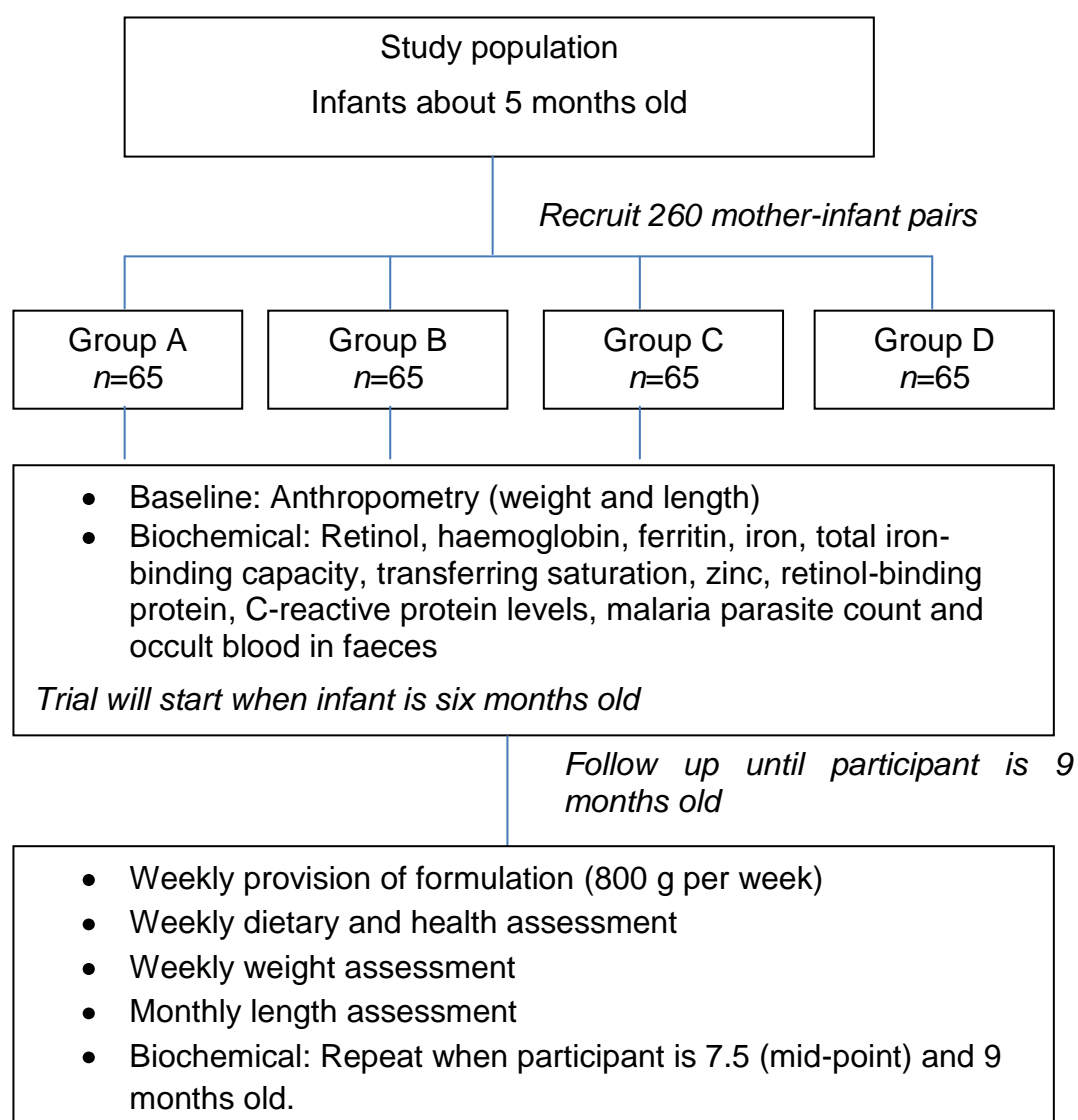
Study population

Infants about 5 months old

*Recruit 260 mother-infant pairs*

Group A
*n*=65

Group B
*n*=65

Group C
*n*=65

Group D
*n*=65

- Baseline: Anthropometry (weight and length)
- Biochemical: Retinol, haemoglobin, ferritin, iron, total iron-binding capacity, transferring saturation, zinc, retinol-binding protein, C-reactive protein levels, malaria parasite count and occult blood in faeces

*Trial will start when infant is six months old*

*Follow up until participant is 9 months old*

- Weekly provision of formulation (800 g per week)
- Weekly dietary and health assessment
- Weekly weight assessment
- Monthly length assessment
- Biochemical: Repeat when participant is 7.5 (mid-point) and 9 months old.